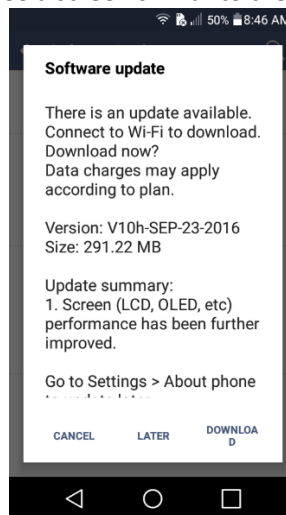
50% 8:46 AM

Software update

There is an update available. Connect to Wi-Fi to download. Download now?
Data charges may apply according to plan.

Version: V10h-SEP-23-2016
Size: 291.22 MB

Update summary:
1. Screen (LCD, OLED, etc) performance has been further improved.

Go to Settings > About phone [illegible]

CANCEL LATER DOWNLOAD